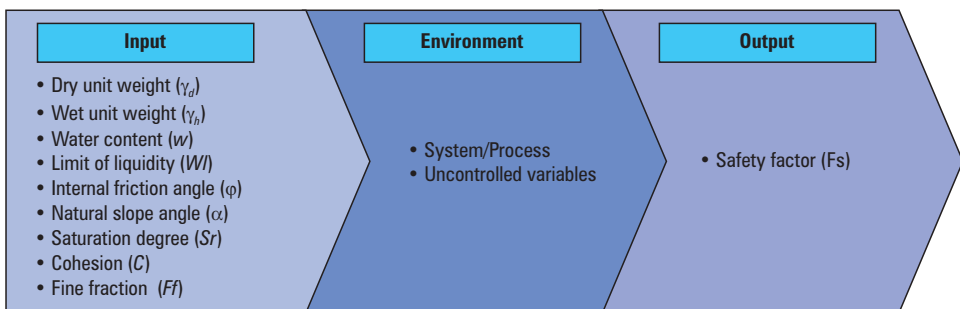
Input

• Dry unit weight ($\gamma_d$)
• Wet unit weight ($\gamma_h$)
• Water content (*w*)
• Limit of liquidity (*Wl*)
• Internal friction angle ($\varphi$)
• Natural slope angle ($\alpha$)
• Saturation degree (*Sr*)
• Cohesion (*C*)
• Fine fraction (*Ff*)

Environment

• System/Process
• Uncontrolled variables

Output

• Safety factor (Fs)